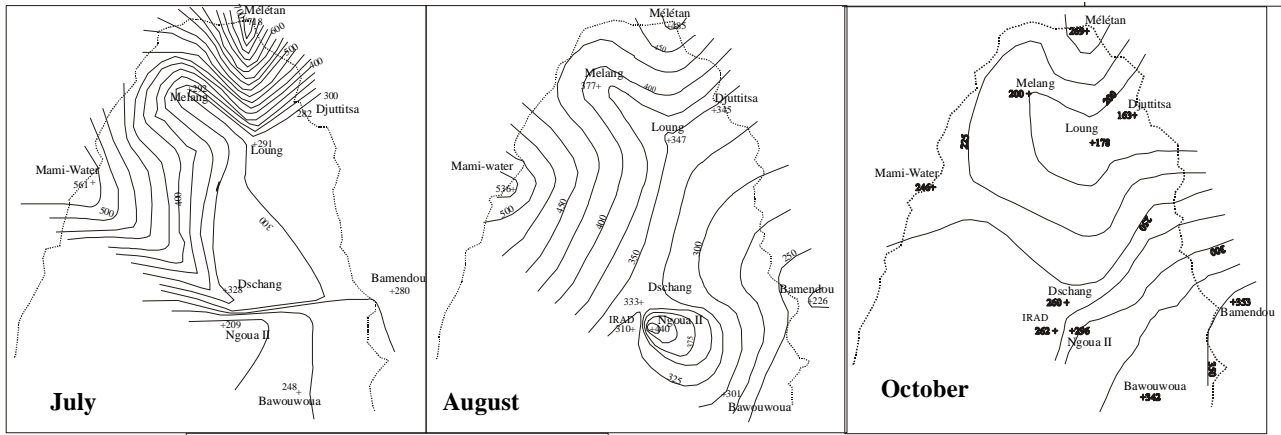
Mélétan
718
600
500
400
300
Melang
729
Djuttitsa
282
291
Loung
Mami-Water
561
500
400
300
Dschang
328
Bamendou
280
209
Ngoua II
248
Bawouwoua
July

Mélétan
385
450
Melang
377
400
Djuttitsa
345
Loung
347
Mami-water
536
500
450
400
350
300
250
Dschang
333
IRAD
310
340
Ngoua II
325
325
Bamendou
226
301
Bawouwoua
August

Mélétan
269
Melang
200
250
Djuttitsa
163
Loung
178
225
Mami-Water
246
300
300
Dschang
260
IRAD
262
296
Ngoua II
353
Bamendou
Bawouwoua
342
October